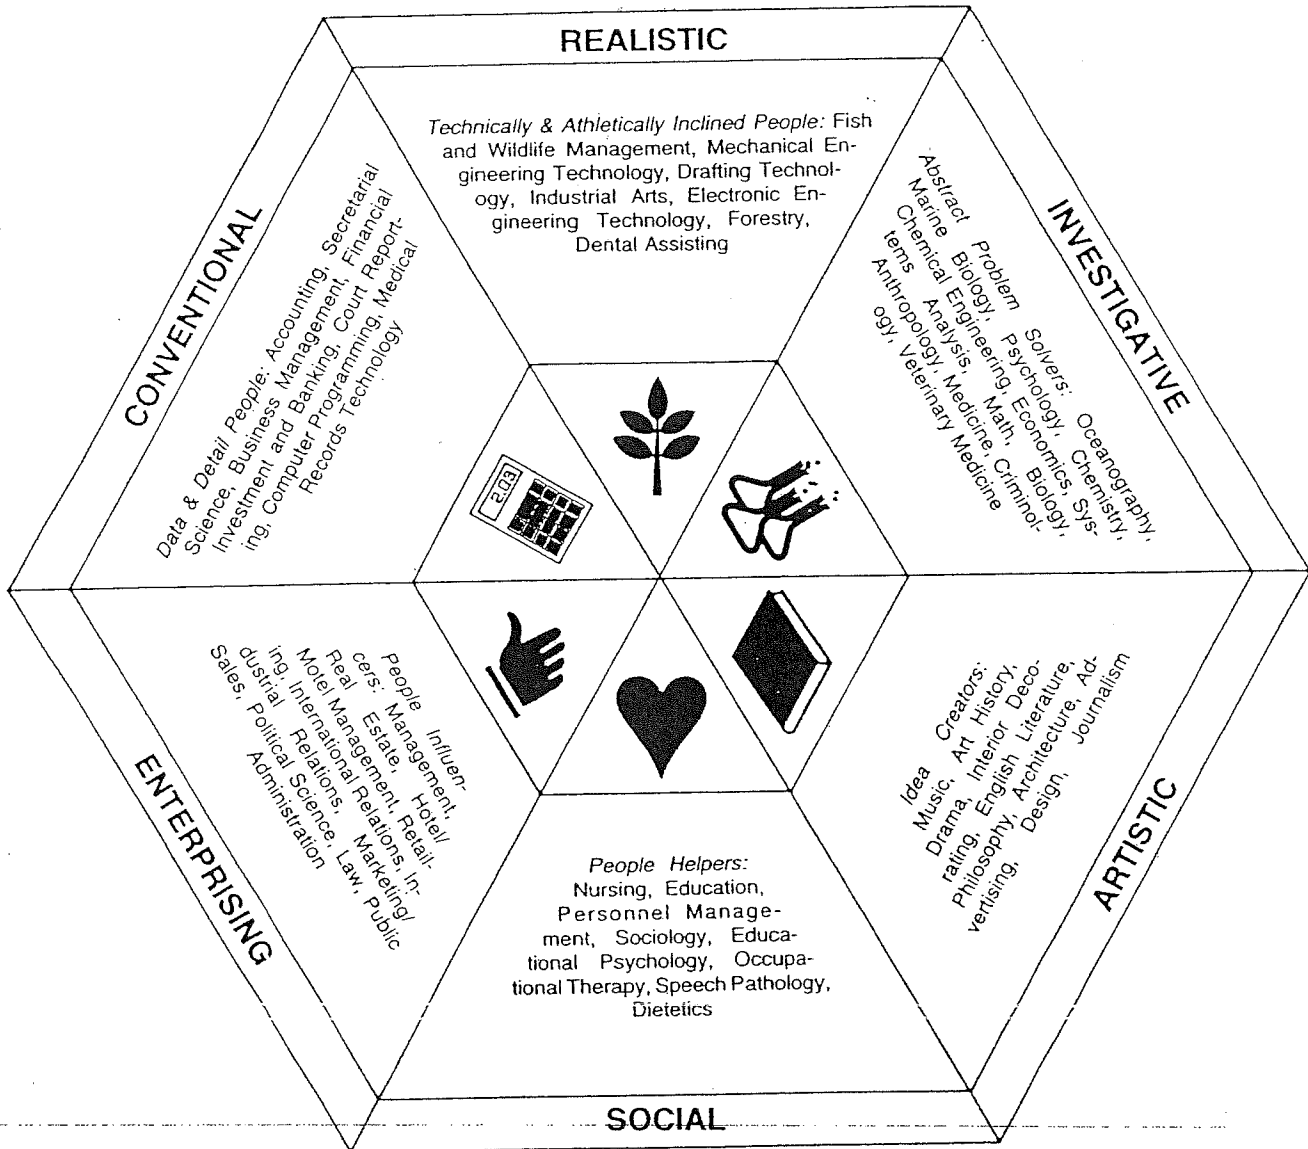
REALISTIC

Technically & Athletically Inclined People: Fish and Wildlife Management, Mechanical Engineering Technology, Drafting Technology, Industrial Arts, Electronic Engineering Technology, Forestry, Dental Assisting

INVESTIGATIVE

Abstract Problem Solvers: Oceanography, Marine Biology, Psychology, Chemistry, Chemical Engineering, Economics, Systems Analysis, Math, Biology, Anthropology, Medicine, Criminology, Veterinary Medicine

ARTISTIC

Idea Creators: Music, Art History, Drama, Interior Decorating, English Literature, Philosophy, Architecture, Advertising, Design, Journalism

SOCIAL

People Helpers: Nursing, Education, Personnel Management, Sociology, Educational Psychology, Occupational Therapy, Speech Pathology, Dietetics

ENTERPRISING

People Influencers: Management, Real Estate, Hotel/ Motel Management, Retailing, International Relations, Industrial Relations, Marketing/ Sales, Political Science, Law, Public Administration

CONVENTIONAL

Data & Detail People: Accounting, Secretarial Science, Business Managing, Financial Investment and Banking, Court Reporting, Computer Programming, Medical Records Technology

2.03